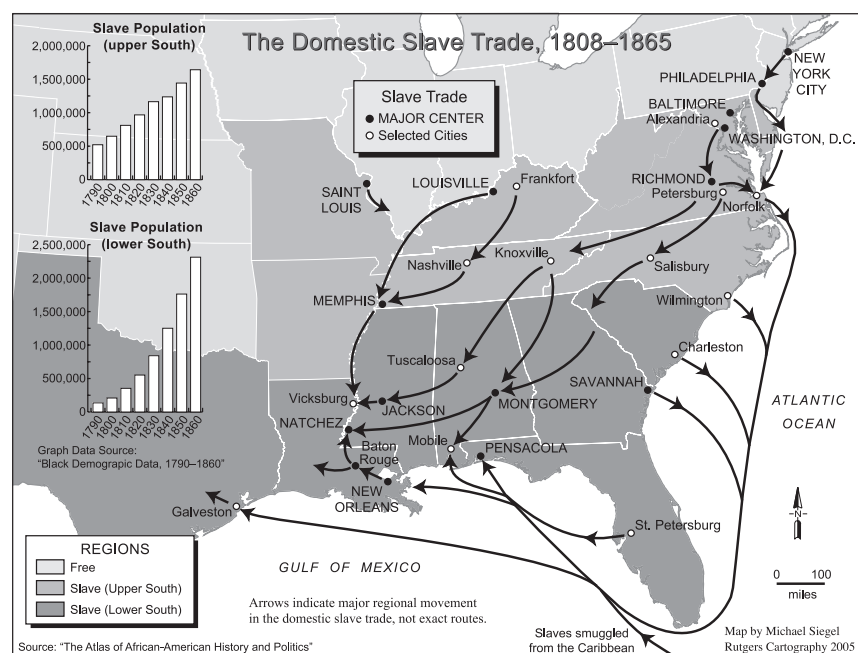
The Domestic Slave Trade, 1808–1865

Slave Population (upper South)

| 2,000,000 |
|---|
| 1,500,000 |
| 1,000,000 |
| 500,000 |
| 0 |

1790 1800 1810 1820 1830 1840 1850 1860

Slave Population (lower South)

| 2,500,000 |
|---|
| 2,000,000 |
| 1,500,000 |
| 1,000,000 |
| 500,000 |
| 0 |

1790 1800 1810 1820 1830 1840 1850 1860

Graph Data Source: "Black Demograpic Data, 1790–1860"

Slave Trade
● MAJOR CENTER
○ Selected Cities

NEW YORK CITY
PHILADELPHIA
BALTIMORE
Alexandria
WASHINGTON, D.C.
RICHMOND
Petersburg
Norfolk
SAINT LOUIS
LOUISVILLE
Frankfort
Nashville
Knoxville
Salisbury
Wilmington
MEMPHIS
Charleston
Tuscaloosa
SAVANNAH
Vicksburg
JACKSON
MONTGOMERY
NATCHEZ
Baton Rouge
Mobile
PENSACOLA
NEW ORLEANS
Galveston
St. Petersburg
ATLANTIC OCEAN
GULF OF MEXICO
N

REGIONS
Free
Slave (Upper South)
Slave (Lower South)

Arrows indicate major regional movement in the domestic slave trade, not exact routes.

0 100
miles

Slaves smuggled from the Caribbean

Source: "The Atlas of African-American History and Politics"

Map by Michael Siegel
Rutgers Cartography 2005